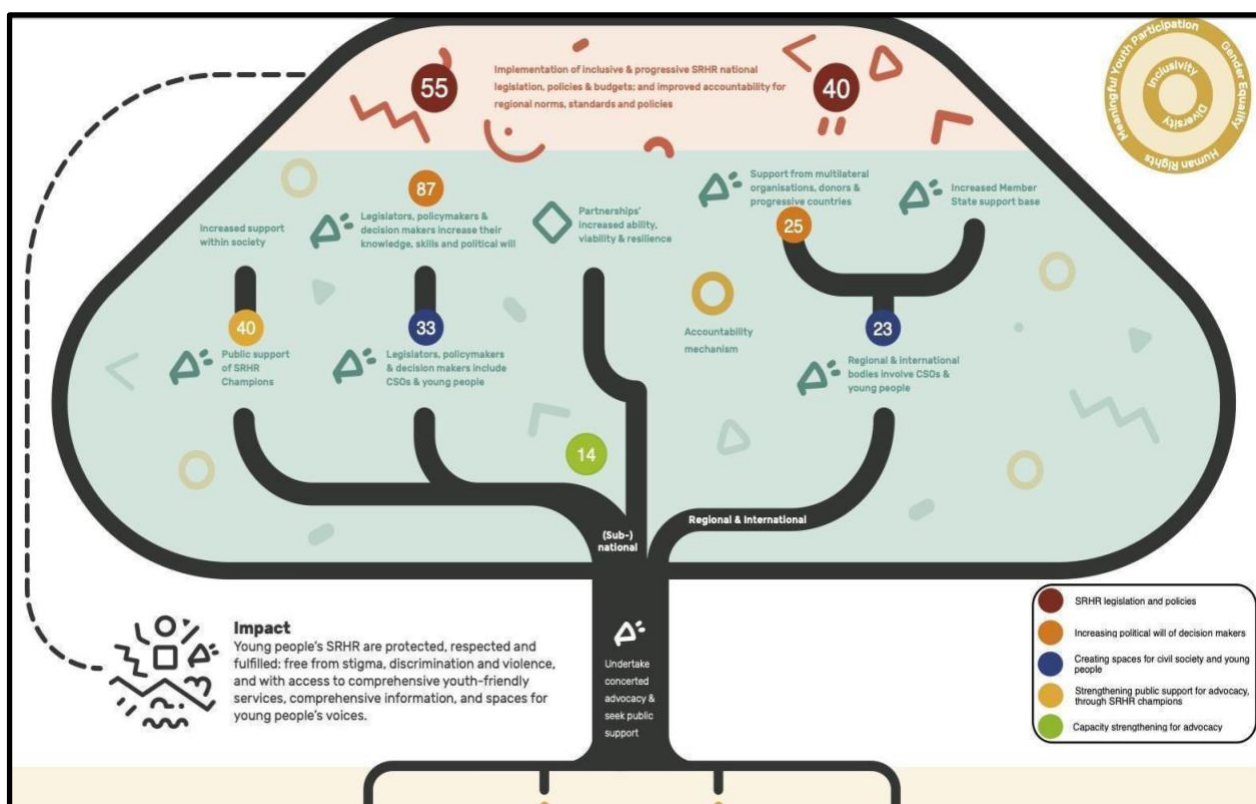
55

Implementation of inclusive & progressive SRHR national legislation, policies & budgets; and improved accountability for regional norms, standards and policies

40

Meaningful Youth Participation
Gender Equality
Human Rights
Inclusivity
Diversity

87

Legislators, policymakers & decision makers increase their knowledge, skills and political will

Increased support within society

Partnerships' increased ability, viability & resilience

Support from multilateral organisations, donors & progressive countries

Increased Member State support base

25

40

Public support of SRHR Champions

33

Legislators, policymakers & decision makers include CSOs & young people

Accountability mechanism

23

Regional & international bodies involve CSOs & young people

14

(Sub-) national

Regional & International

Impact
Young people's SRHR are protected, respected and fulfilled: free from stigma, discrimination and violence, and with access to comprehensive youth-friendly services, comprehensive information, and spaces for young people's voices.

Undertake concerted advocacy & seek public support

SRHR legislation and policies
Increasing political will of decision makers
Creating spaces for civil society and young people
Strengthening public support for advocacy, through SRHR champions
Capacity strengthening for advocacy